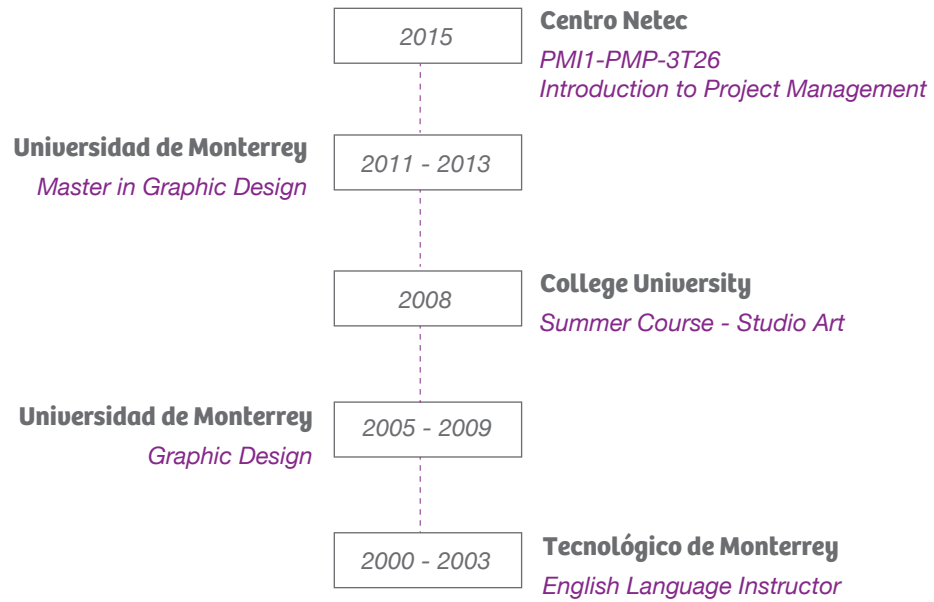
2015

Centro Netec
PMI1-PMP-3T26
Introduction to Project Management

Universidad de Monterrey
Master in Graphic Design

2011 - 2013

2008

College University
Summer Course - Studio Art

Universidad de Monterrey
Graphic Design

2005 - 2009

2000 - 2003

Tecnológico de Monterrey
English Language Instructor